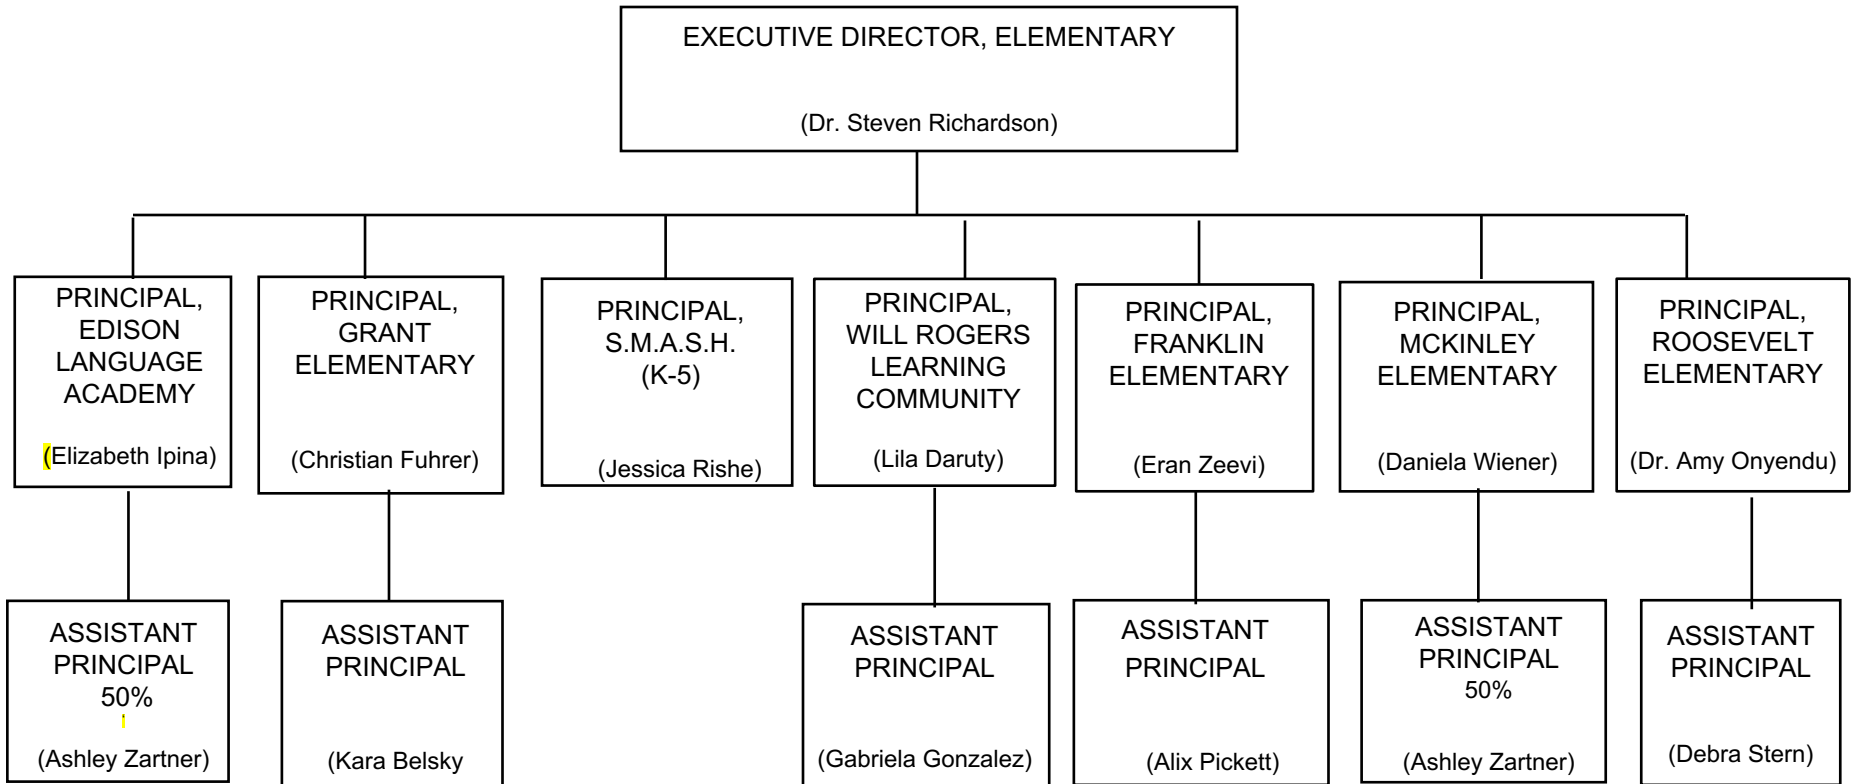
EXECUTIVE DIRECTOR, ELEMENTARY

(Dr. Steven Richardson)

PRINCIPAL, EDISON LANGUAGE ACADEMY

(Elizabeth Ipina)

PRINCIPAL, GRANT ELEMENTARY

(Christian Fuhrer)

PRINCIPAL, S.M.A.S.H. (K-5)

(Jessica Rishe)

PRINCIPAL, WILL ROGERS LEARNING COMMUNITY

(Lila Daruty)

PRINCIPAL, FRANKLIN ELEMENTARY

(Eran Zeevi)

PRINCIPAL, MCKINLEY ELEMENTARY

(Daniela Wiener)

PRINCIPAL, ROOSEVELT ELEMENTARY

(Dr. Amy Onyendu)

ASSISTANT PRINCIPAL 50%

(Ashley Zartner)

ASSISTANT PRINCIPAL

(Kara Belsky

ASSISTANT PRINCIPAL

(Gabriela Gonzalez)

ASSISTANT PRINCIPAL

(Alix Pickett)

ASSISTANT PRINCIPAL 50%

(Ashley Zartner)

ASSISTANT PRINCIPAL

(Debra Stern)